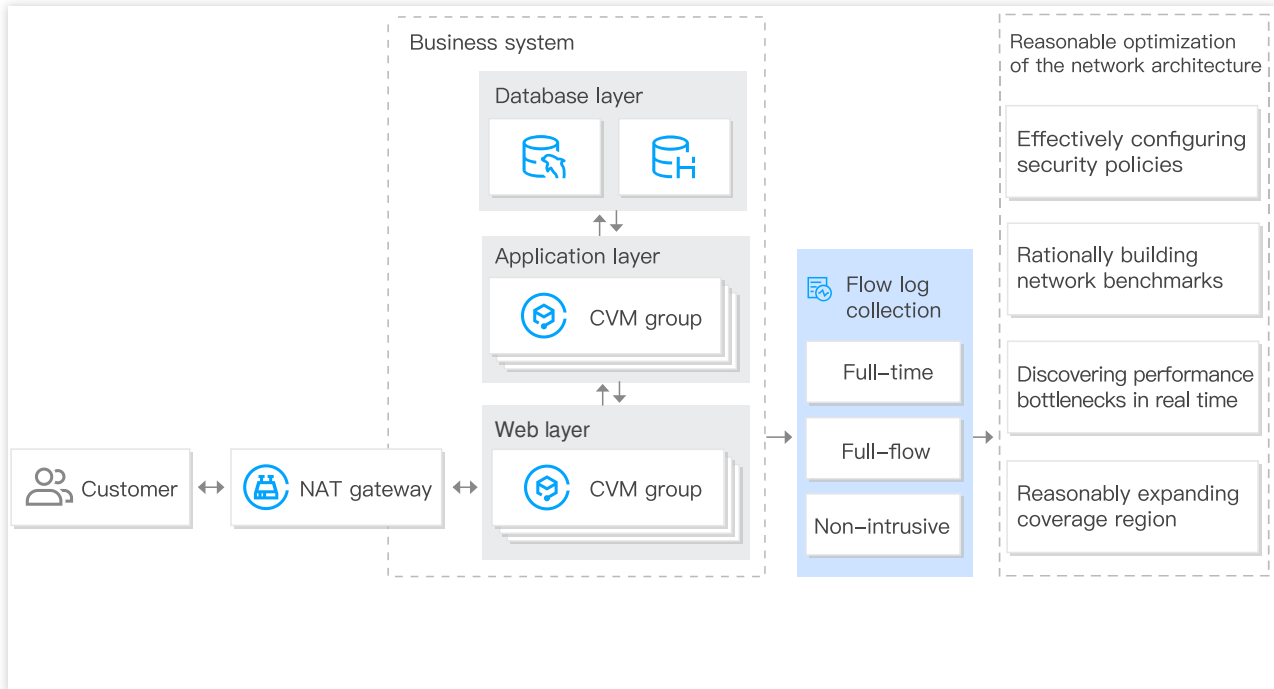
Customer

NAT gateway

Business system

Database layer

Application layer

CVM group

Web layer

CVM group

Flow log collection

Full–time

Full–flow

Non–intrusive

Reasonable optimization of the network architecture

Effectively configuring security policies

Rationally building network benchmarks

Discovering performance bottlenecks in real time

Reasonably expanding coverage region